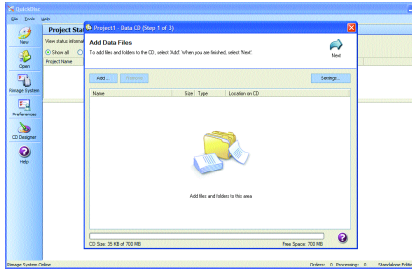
QuickBurner
File Tools Help
New
Open
Manage System
Preferences
CD Designer
Help
Project Sta
View status inform
Show all
Project Name
Project1 - Data CD (Step 1 of 3)
Add Data Files
To add files and folders to the CD, select 'Add'. When you are finished, select 'Next'.
Next
Add...
Remove
Settings...
Name
Size
Type
Location on CD
Add files and folders to this area
CD Size: 35 KB of 700 MB
Free Space: 700 MB
Manage System Online
Orders: 0 Processing: 0 Standalone Print